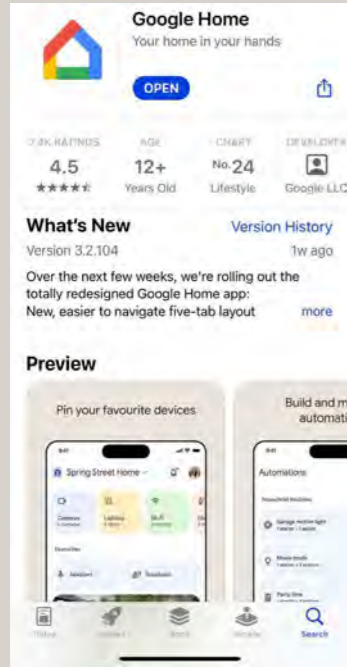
Google Home
Your home in your hands

OPEN

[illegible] RATINGS
4.5
★★★★☆

AGE
12+
Years Old

CHART
No. 24
Lifestyle

DEVELOPER
Google LLC

What's New
Version History
Version 3.2.104
1w ago

Over the next few weeks, we're rolling out the totally redesigned Google Home app:
New, easier to navigate five-tab layout
more

Preview

Pin your favourite devices

Spring Street Home

Build and m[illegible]
automati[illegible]

Automations

Today
Games
Apps
Arcade
Search